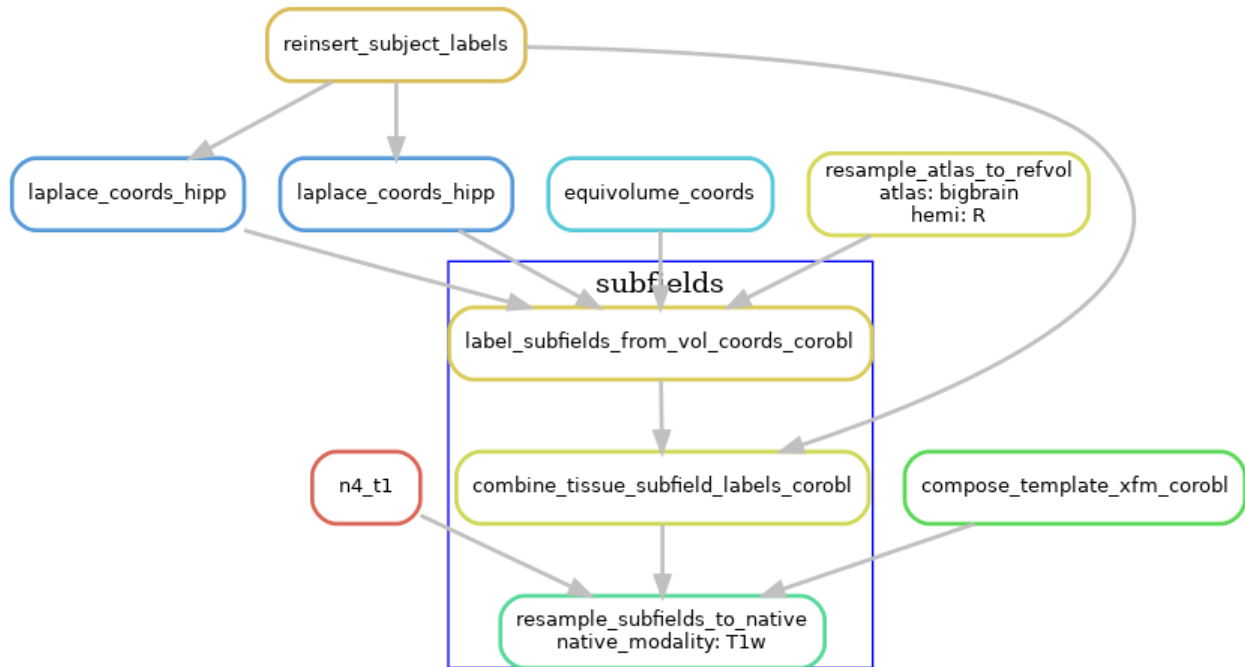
reinsert_subject_labels

laplace_coords_hipp

laplace_coords_hipp

equivolume_coords

resample_atlas_to_refvol
atlas: bigbrain
hemi: R

subfields

label_subfields_from_vol_coords_corobl

n4_t1

combine_tissue_subfield_labels_corobl

compose_template_xfm_corobl

resample_subfields_to_native
native_modality: T1w